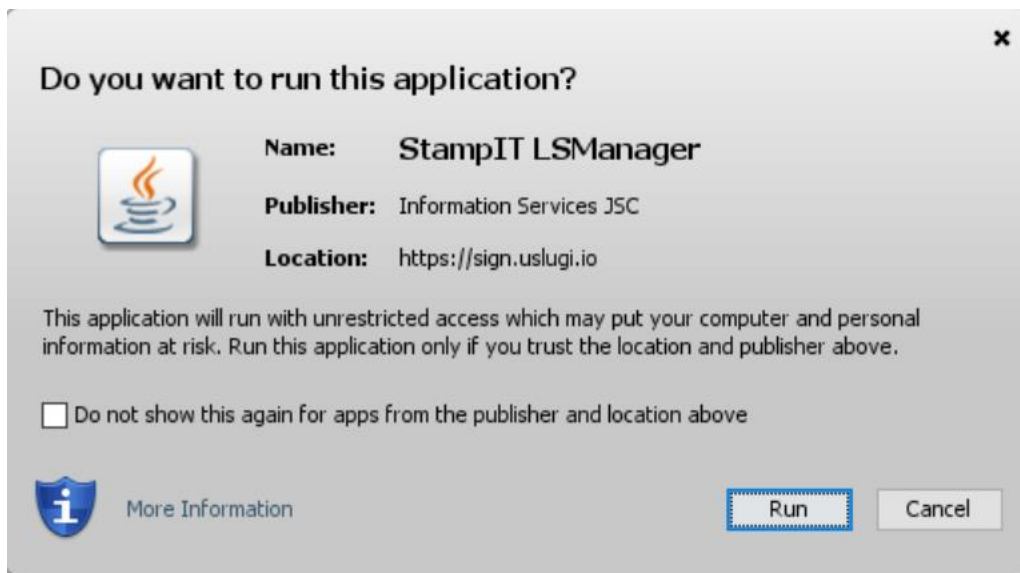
×

Do you want to run this application?

Name: StampIT LSManager

Publisher: Information Services JSC

Location: https://sign.uslugi.io

This application will run with unrestricted access which may put your computer and personal information at risk. Run this application only if you trust the location and publisher above.

Do not show this again for apps from the publisher and location above

More Information

Run

Cancel